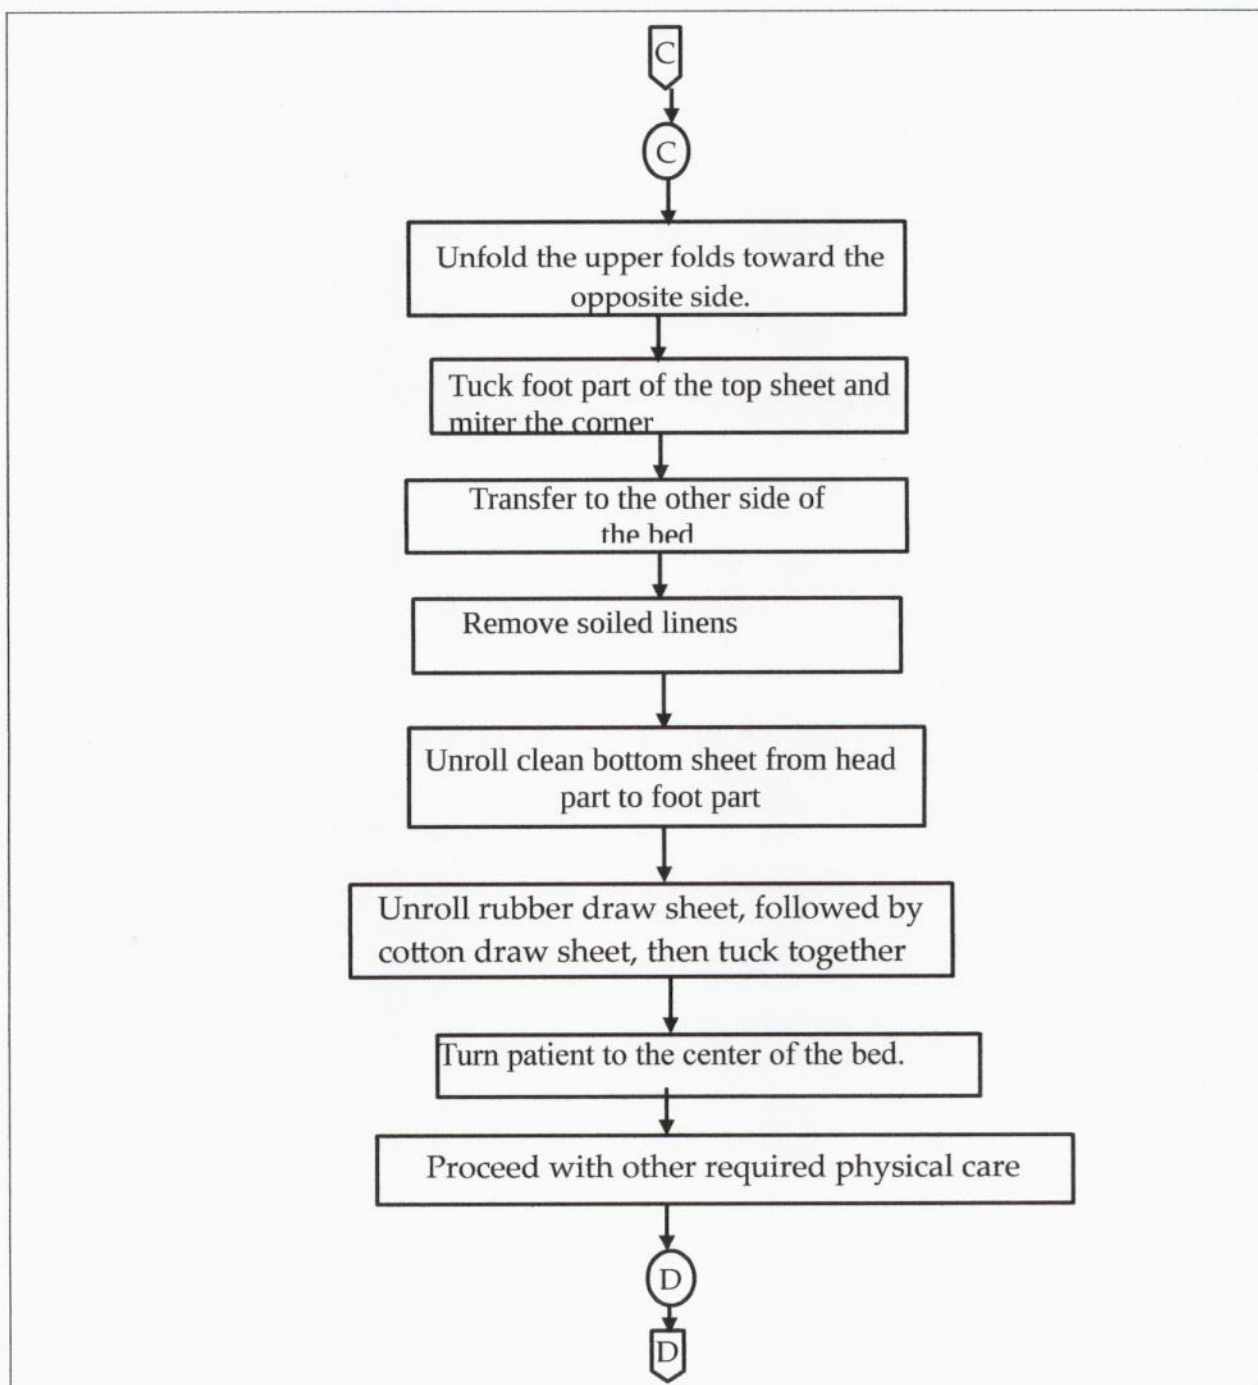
C

C

Unfold the upper folds toward the opposite side.

Tuck foot part of the top sheet and miter the corner

Transfer to the other side of the bed

Remove soiled linens

Unroll clean bottom sheet from head part to foot part

Unroll rubber draw sheet, followed by cotton draw sheet, then tuck together

Turn patient to the center of the bed.

Proceed with other required physical care

D

D